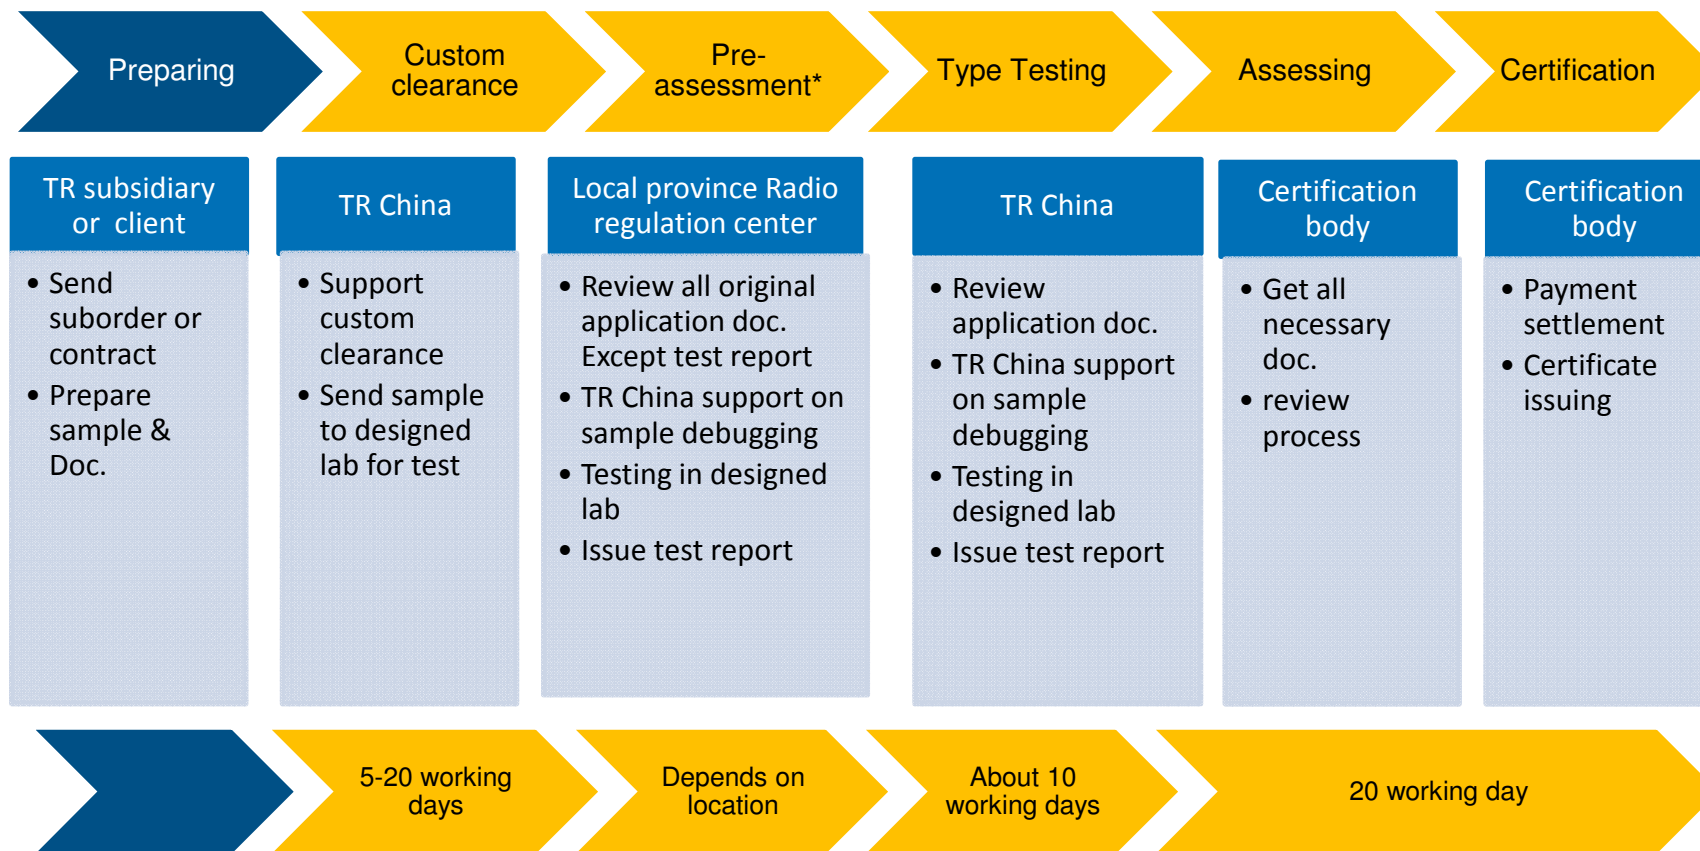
Preparing

Custom clearance

Pre-assessment*

Type Testing

Assessing

Certification

TR subsidiary or client

- Send suborder or contract
- Prepare sample & Doc.

TR China

- Support custom clearance
- Send sample to designed lab for test

Local province Radio regulation center

- Review all original application doc. Except test report
- TR China support on sample debugging
- Testing in designed lab
- Issue test report

TR China

- Review application doc.
- TR China support on sample debugging
- Testing in designed lab
- Issue test report

Certification body

- Get all necessary doc.
- review process

Certification body

- Payment settlement
- Certificate issuing

5-20 working days

Depends on location

About 10 working days

20 working day